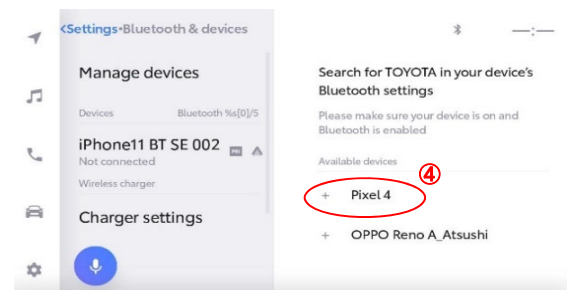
<Settings•Bluetooth & devices

Manage devices

Devices Bluetooth %s[0]/5

iPhone11 BT SE 002
Not connected

Wireless charger

Charger settings

—:—

Search for TOYOTA in your device's Bluetooth settings

Please make sure your device is on and Bluetooth is enabled

Available devices

④

+ Pixel 4

+ OPPO Reno A_Atsushi